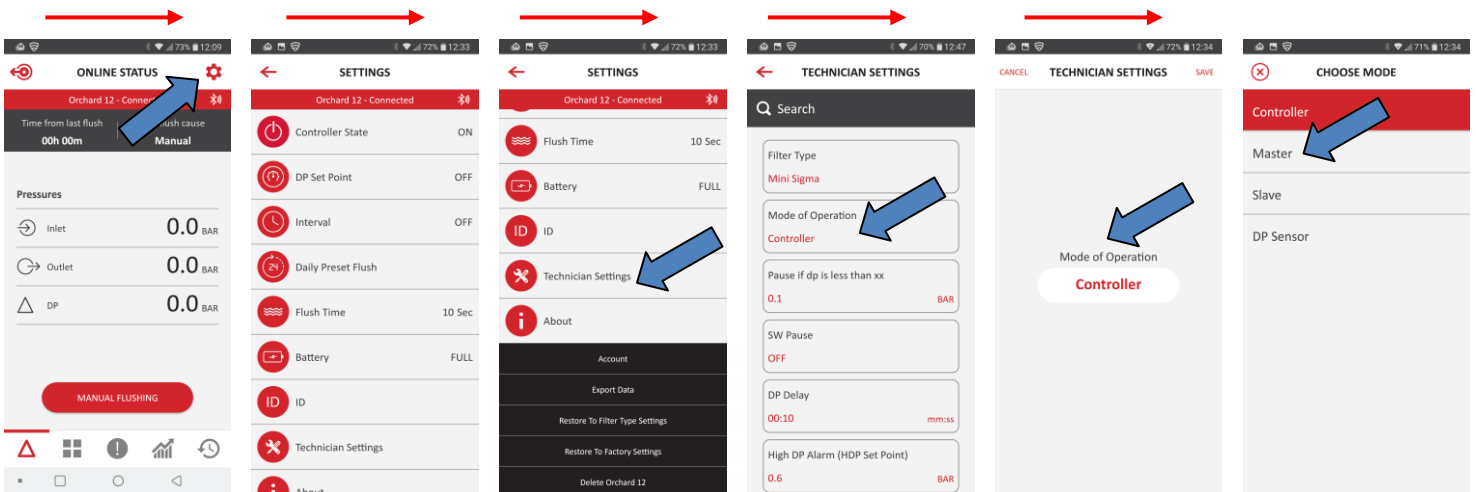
73% 12:09

ONLINE STATUS

Orchard 12 - Connect

Time from last flush
00h 00m

lush cause
Manual

Pressures

Inlet 0.0 BAR

Outlet 0.0 BAR

DP 0.0 BAR

MANUAL FLUSHING

72% 12:33

SETTINGS

Orchard 12 - Connected

Controller State ON

DP Set Point OFF

Interval OFF

Daily Preset Flush

Flush Time 10 Sec

Battery FULL

ID

Technician Settings

About

72% 12:33

SETTINGS

Orchard 12 - Connected

Flush Time 10 Sec

Battery FULL

ID

Technician Settings

About

Account

Export Data

Restore To Filter Type Settings

Restore To Factory Settings

Delete Orchard 12

70% 12:47

TECHNICIAN SETTINGS

Search

Filter Type
Mini Sigma

Mode of Operation
Controller

Pause if dp is less than xx
0.1 BAR

SW Pause
OFF

DP Delay
00:10 mm:ss

High DP Alarm (HDP Set Point)
0.6 BAR

72% 12:34

CANCEL TECHNICIAN SETTINGS SAVE

Mode of Operation
Controller

71% 12:34

CHOOSE MODE

Controller

Master

Slave

DP Sensor